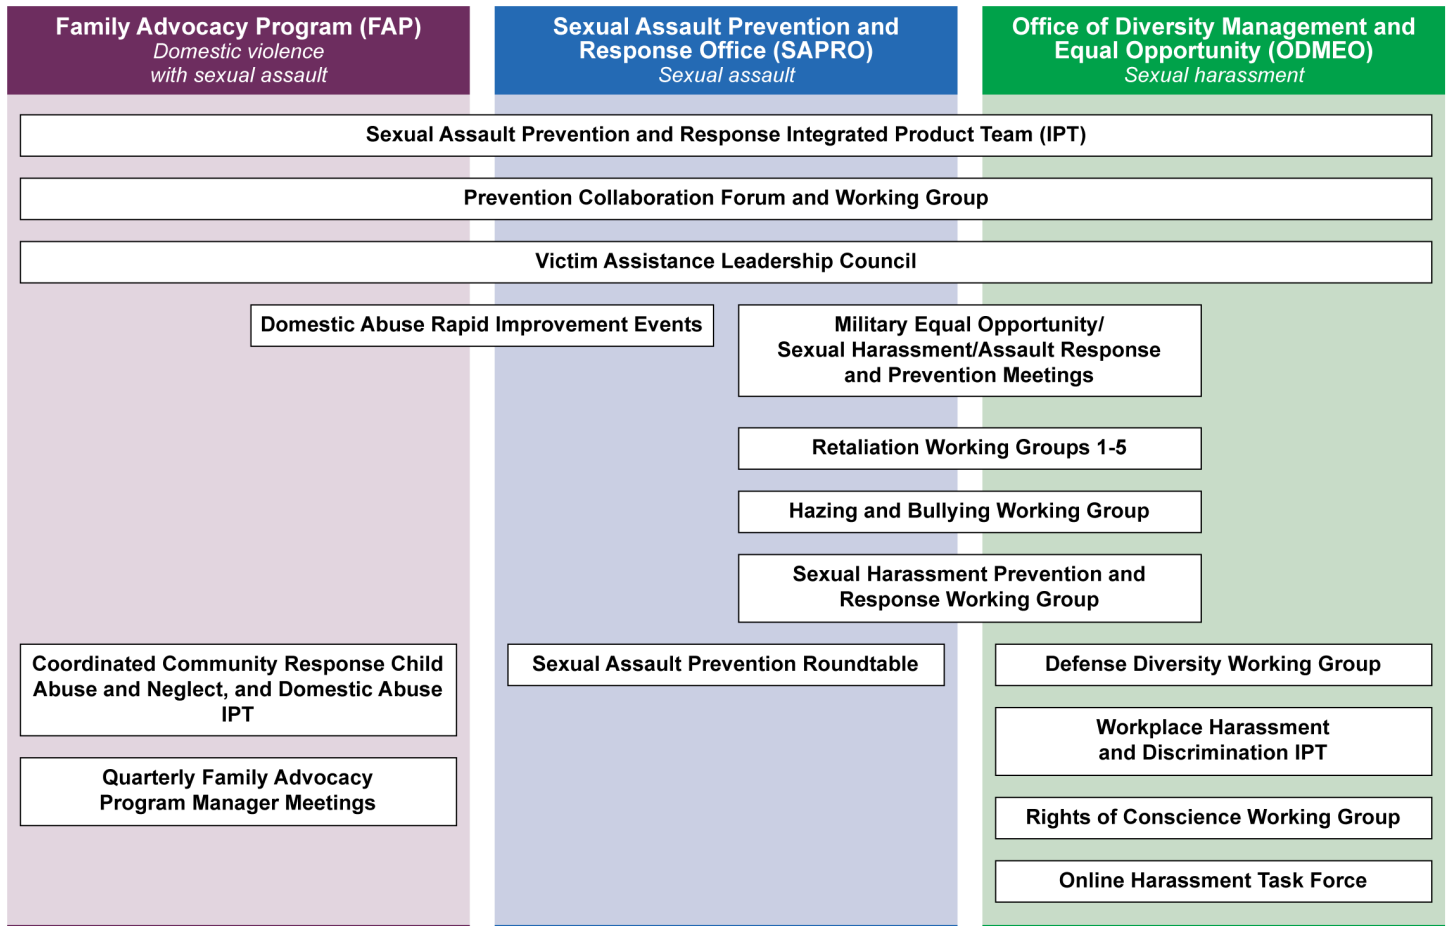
Family Advocacy Program (FAP)
Domestic violence with sexual assault

Sexual Assault Prevention and Response Office (SAPRO)
Sexual assault

Office of Diversity Management and Equal Opportunity (ODMEO)
Sexual harassment

Sexual Assault Prevention and Response Integrated Product Team (IPT)

Prevention Collaboration Forum and Working Group

Victim Assistance Leadership Council

Domestic Abuse Rapid Improvement Events

Military Equal Opportunity/ Sexual Harassment/Assault Response and Prevention Meetings

Retaliation Working Groups 1-5

Hazing and Bullying Working Group

Sexual Harassment Prevention and Response Working Group

Coordinated Community Response Child Abuse and Neglect, and Domestic Abuse IPT

Quarterly Family Advocacy Program Manager Meetings

Sexual Assault Prevention Roundtable

Defense Diversity Working Group

Workplace Harassment and Discrimination IPT

Rights of Conscience Working Group

Online Harassment Task Force